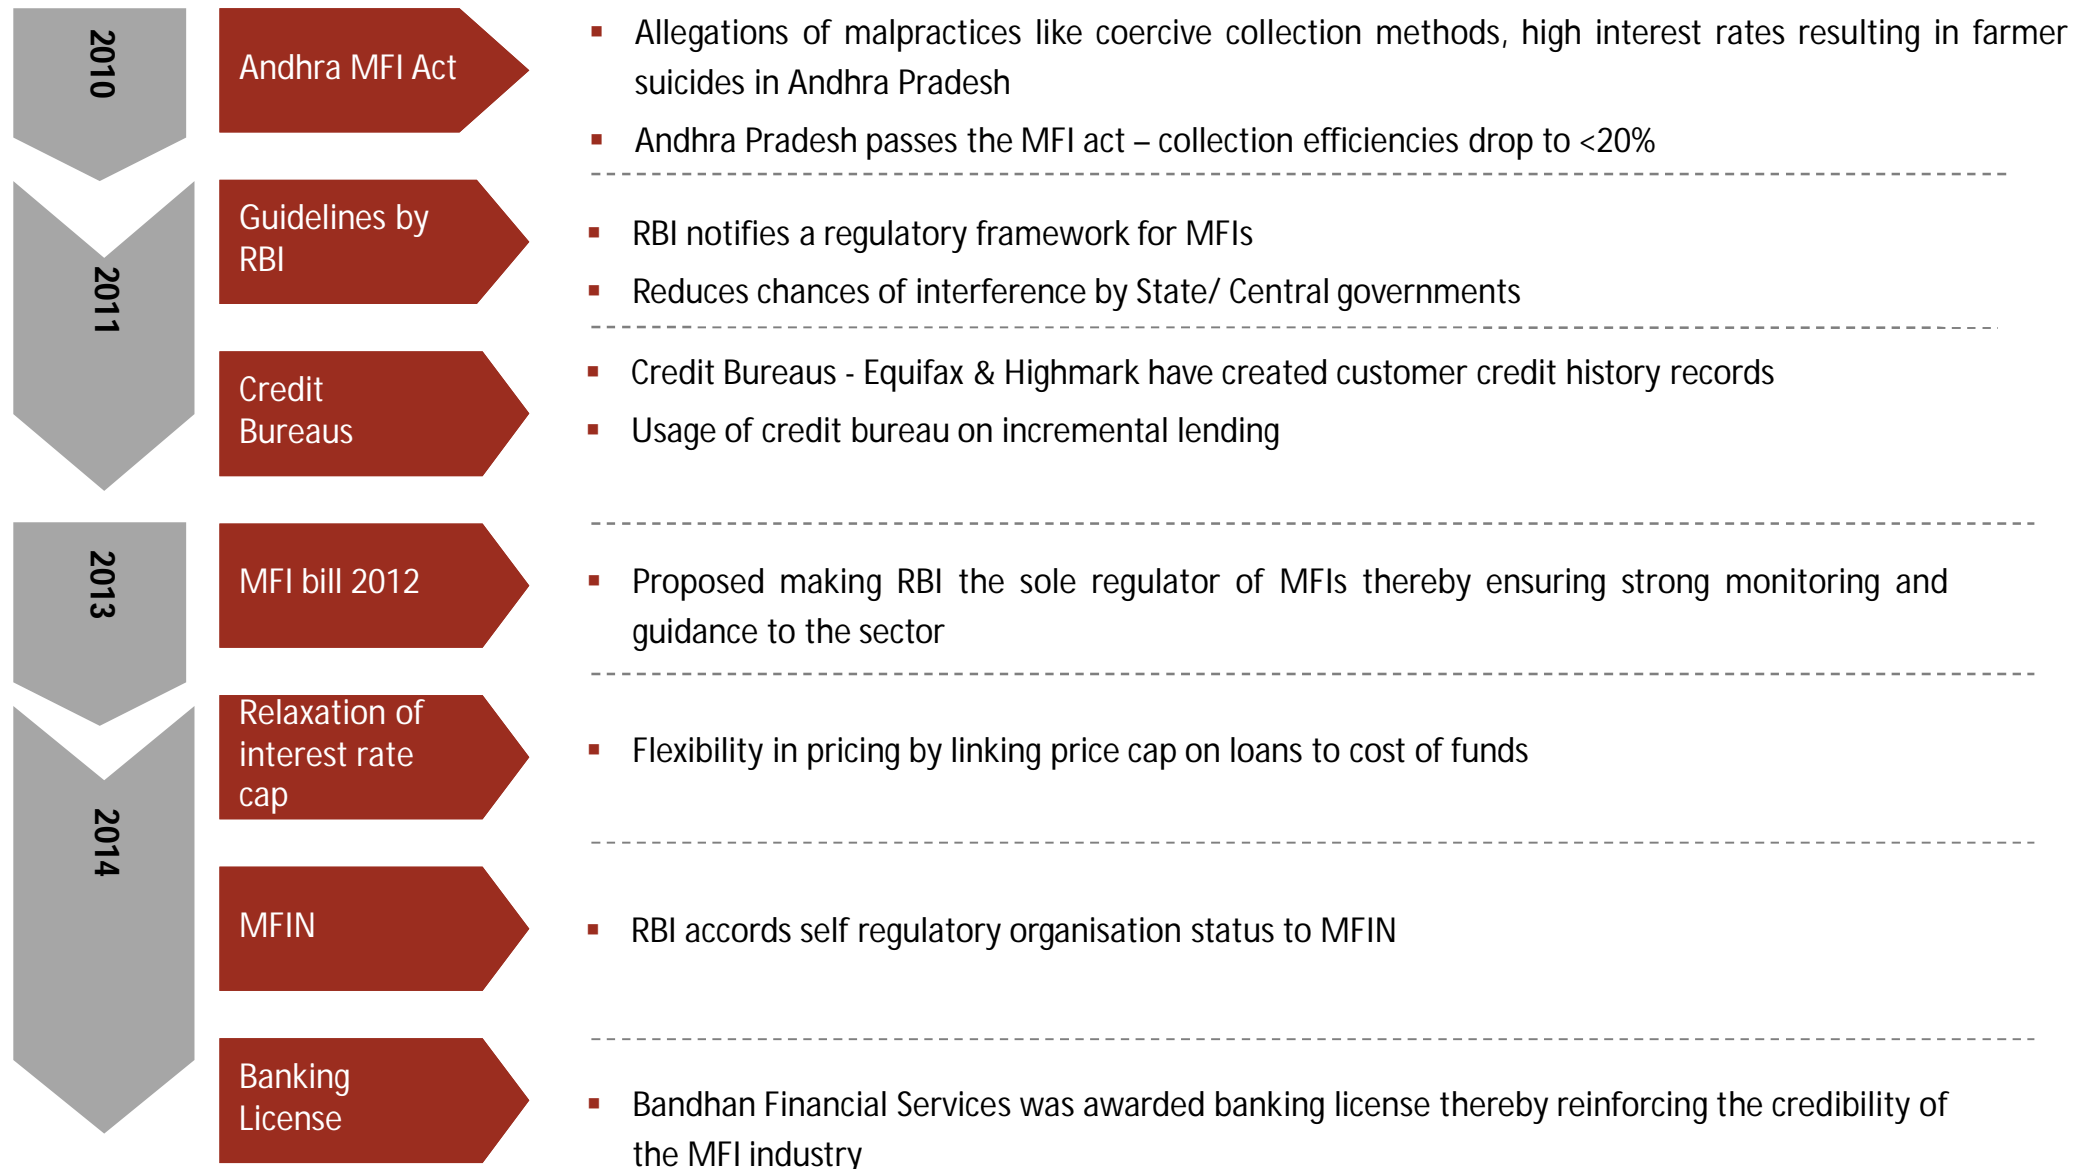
2010

Andhra MFI Act

▪ Allegations of malpractices like coercive collection methods, high interest rates resulting in farmer suicides in Andhra Pradesh

▪ Andhra Pradesh passes the MFI act – collection efficiencies drop to <20%

2011

Guidelines by RBI

▪ RBI notifies a regulatory framework for MFIs

▪ Reduces chances of interference by State/ Central governments

Credit Bureaus

▪ Credit Bureaus - Equifax & Highmark have created customer credit history records

▪ Usage of credit bureau on incremental lending

2013

MFI bill 2012

▪ Proposed making RBI the sole regulator of MFIs thereby ensuring strong monitoring and guidance to the sector

2014

Relaxation of interest rate cap

▪ Flexibility in pricing by linking price cap on loans to cost of funds

MFIN

▪ RBI accords self regulatory organisation status to MFIN

Banking License

▪ Bandhan Financial Services was awarded banking license thereby reinforcing the credibility of the MFI industry